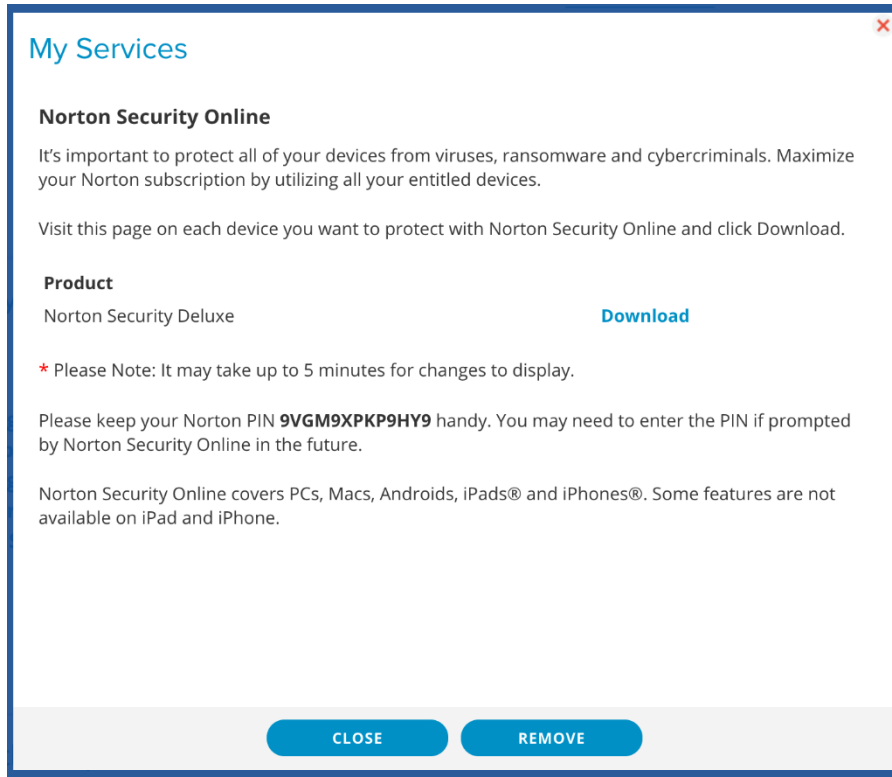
My Services

Norton Security Online

It's important to protect all of your devices from viruses, ransomware and cybercriminals. Maximize your Norton subscription by utilizing all your entitled devices.

Visit this page on each device you want to protect with Norton Security Online and click Download.

Product
Norton Security Deluxe Download

* Please Note: It may take up to 5 minutes for changes to display.

Please keep your Norton PIN 9VGM9XPKP9HY9 handy. You may need to enter the PIN if prompted by Norton Security Online in the future.

Norton Security Online covers PCs, Macs, Androids, iPads® and iPhones®. Some features are not available on iPad and iPhone.

CLOSE REMOVE